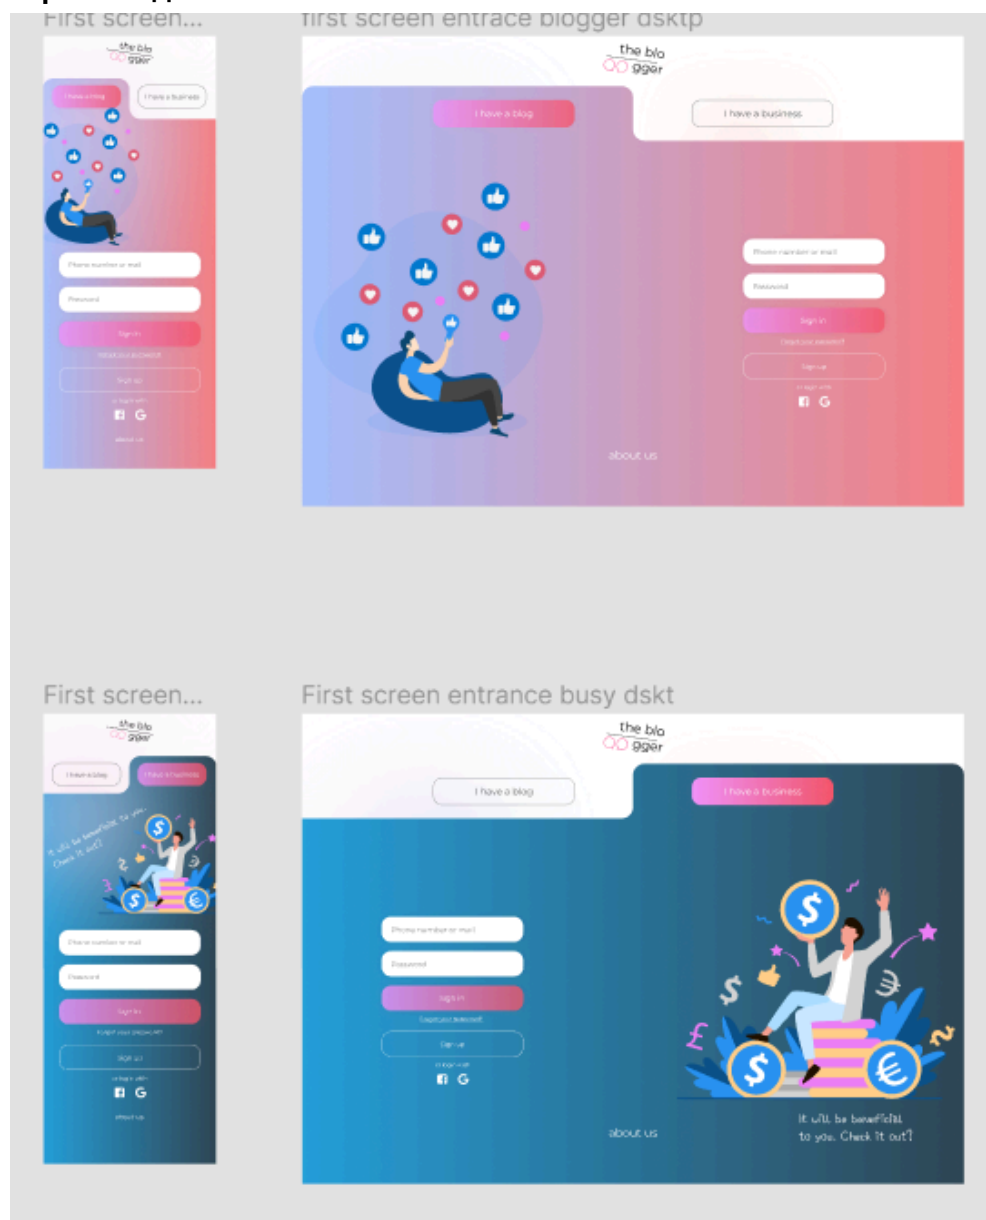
First screen...

first screen entrace blogger dsktp

the blo gger

I have a blog

I have a business

Phone number or mail

Password

Sign in

Forgot your password?

Sign up

or login with

about us

the blo gger

I have a blog

I have a business

Phone number or mail

Password

Sign in

Forgot your password?

Sign up

or login with

about us

First screen...

First screen entrance busy dskt

the blo gger

I have a blog

I have a business

It will be beneficial to you. Check it out!

Phone number or mail

Password

Sign in

Forgot your password?

Sign up

or login with

about us

the blo gger

I have a blog

I have a business

Phone number or mail

Password

Sign in

Forgot your password

Sign up

or login with

about us

It will be beneficial to you. Check it out!